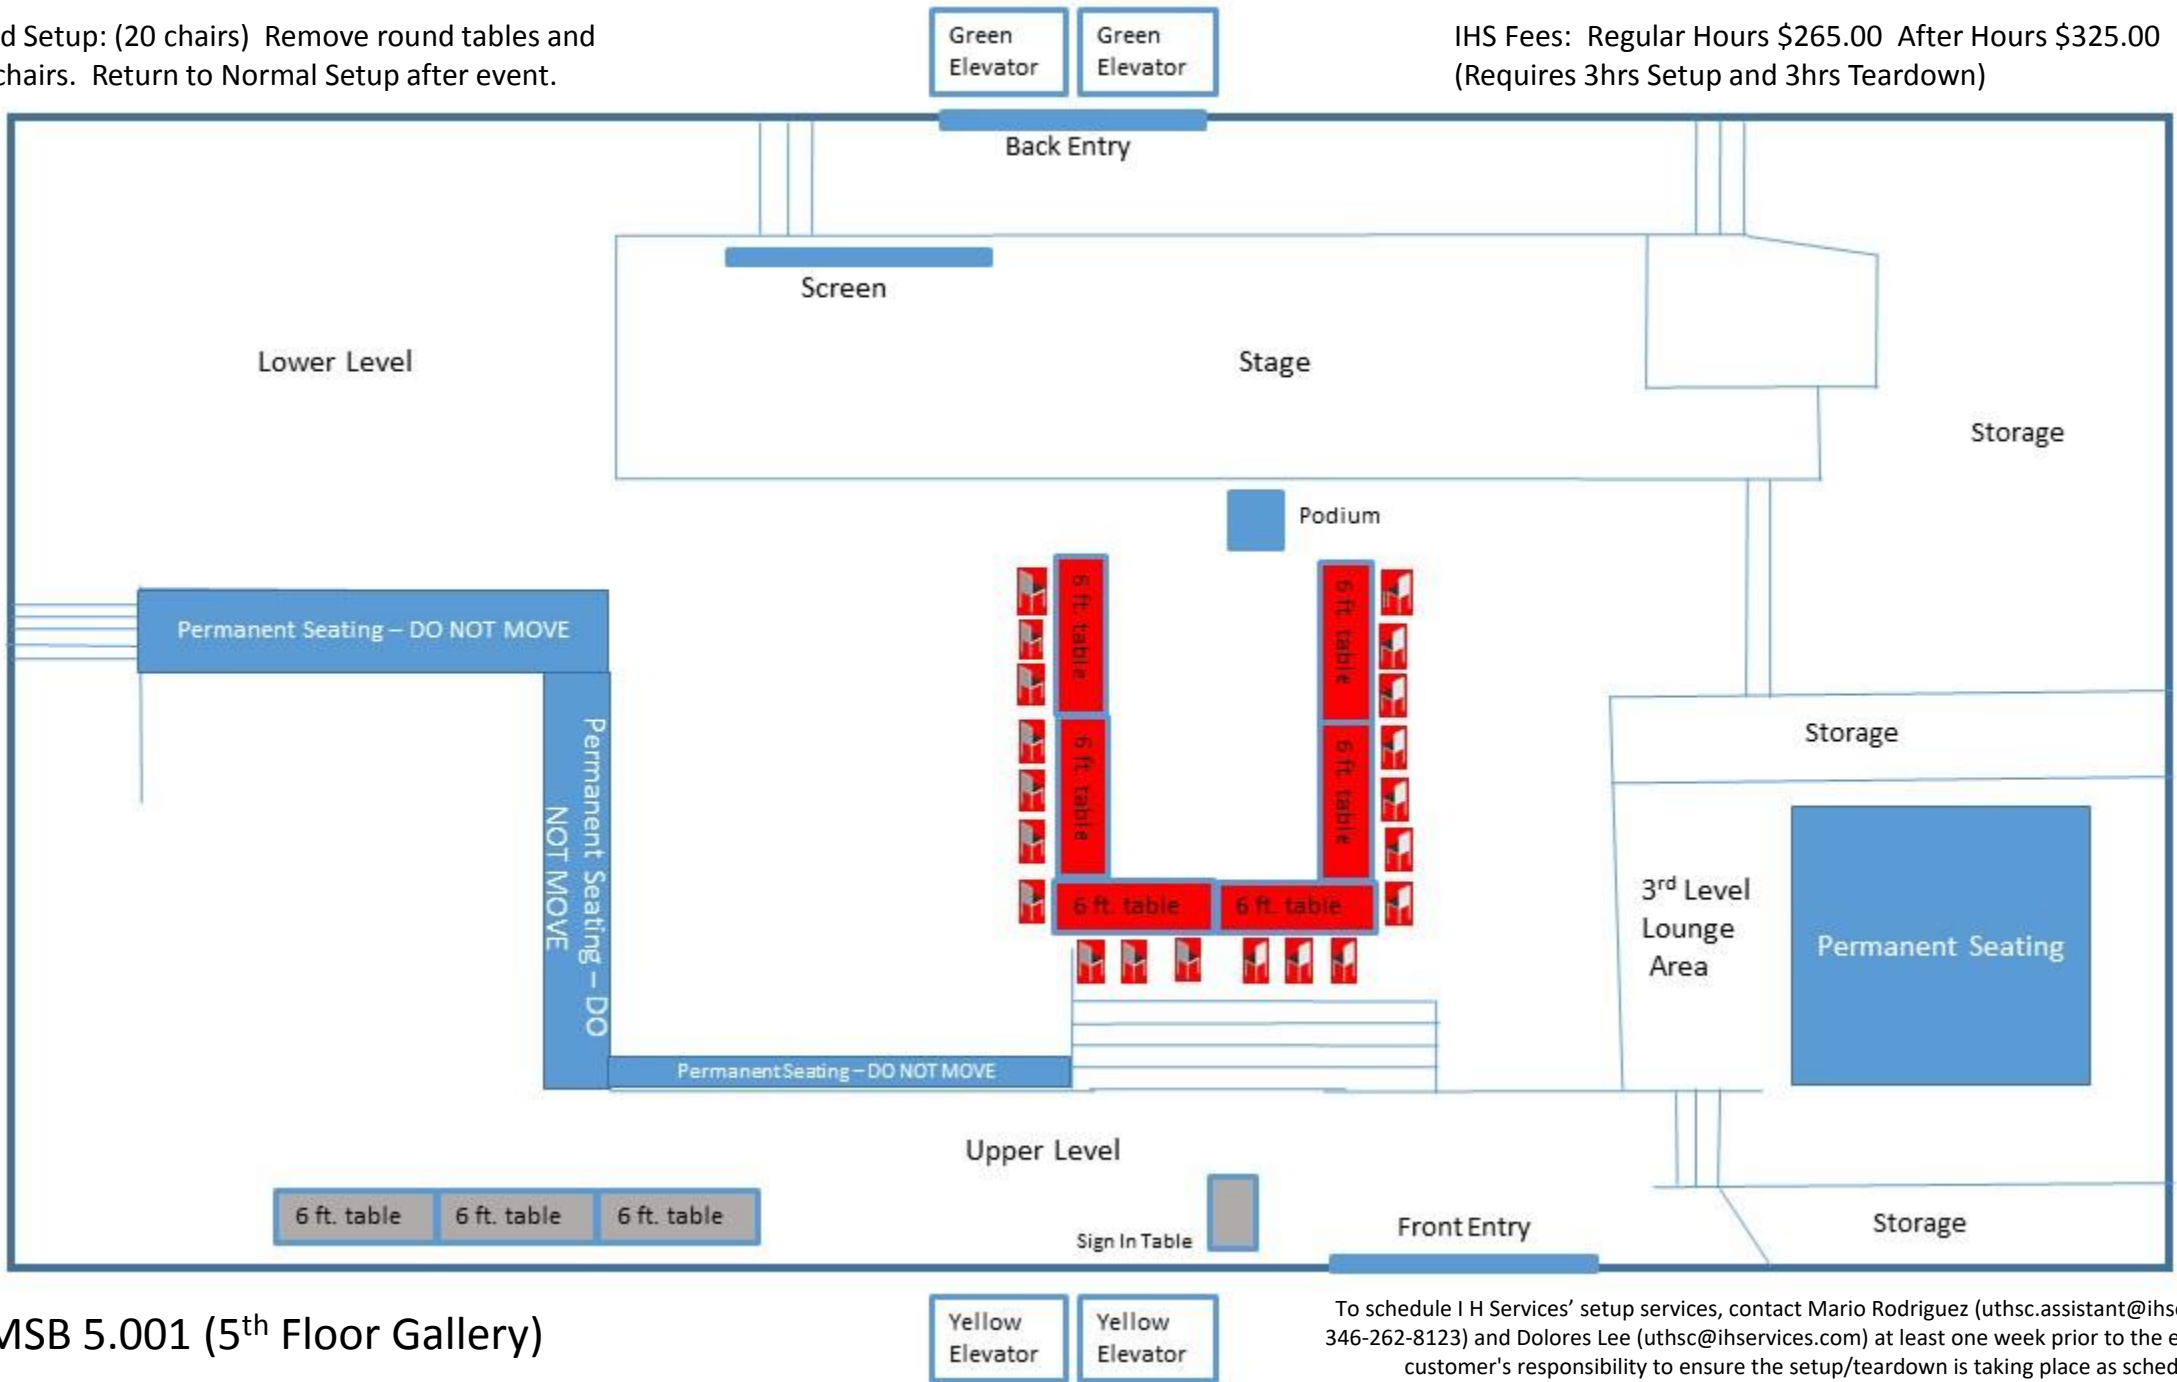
d Setup: (20 chairs) Remove round tables and chairs. Return to Normal Setup after event.

Green Elevator

Green Elevator

IHS Fees: Regular Hours \$265.00 After Hours \$325.00 (Requires 3hrs Setup and 3hrs Teardown)

Back Entry

Screen

Lower Level

Stage

Storage

Podium

Permanent Seating – DO NOT MOVE

6 ft. table

6 ft. table

6 ft. table

6 ft. table

6 ft. table

6 ft. table

Storage

Permanent Seating – DO NOT MOVE

3rd Level Lounge Area

Permanent Seating

Permanent Seating – DO NOT MOVE

Upper Level

6 ft. table

6 ft. table

6 ft. table

Sign In Table

Front Entry

Storage

MSB 5.001 (5th Floor Gallery)

Yellow Elevator

Yellow Elevator

To schedule I H Services' setup services, contact Mario Rodriguez (uthsc.assistant@ihs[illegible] 346-262-8123) and Dolores Lee (uthsc@ihservices.com) at least one week prior to the e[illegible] customer's responsibility to ensure the setup/teardown is taking place as sched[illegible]